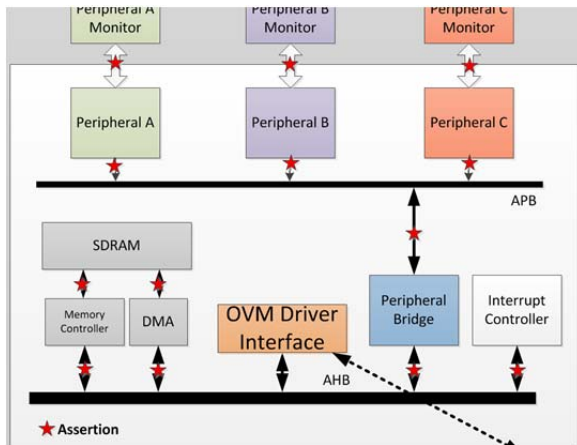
Peripheral A Monitor

Peripheral B Monitor

Peripheral C Monitor

Peripheral A

Peripheral B

Peripheral C

APB

SDRAM

Memory Controller

DMA

OVM Driver Interface

Peripheral Bridge

Interrupt Controller

AHB

Assertion